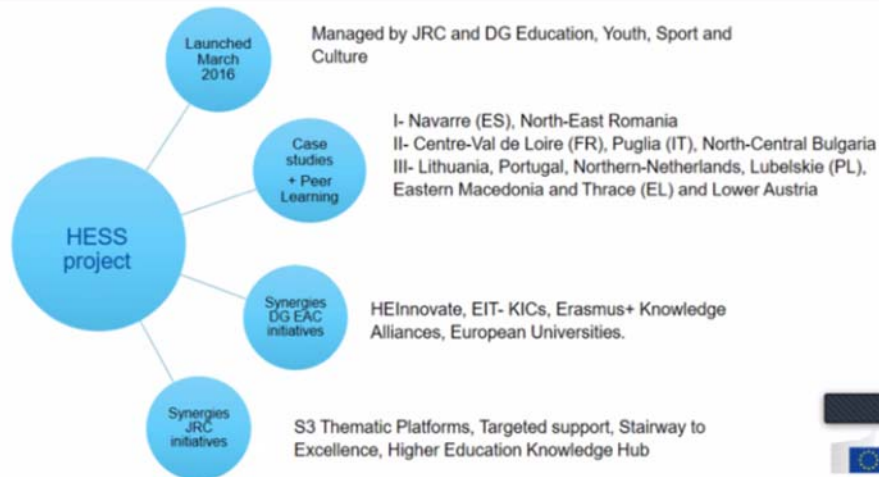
HESS project

Launched March 2016

Managed by JRC and DG Education, Youth, Sport and Culture

Case studies + Peer Learning

I- Navarre (ES), North-East Romania
II- Centre-Val de Loire (FR), Puglia (IT), North-Central Bulgaria
III- Lithuania, Portugal, Northern-Netherlands, Lubelskie (PL), Eastern Macedonia and Thrace (EL) and Lower Austria

Synergies DG EAC initiatives

HEInnovate, EIT- KICs, Erasmus+ Knowledge Alliances, European Universities.

Synergies JRC initiatives

S3 Thematic Platforms, Targeted support, Stairway to Excellence, Higher Education Knowledge Hub